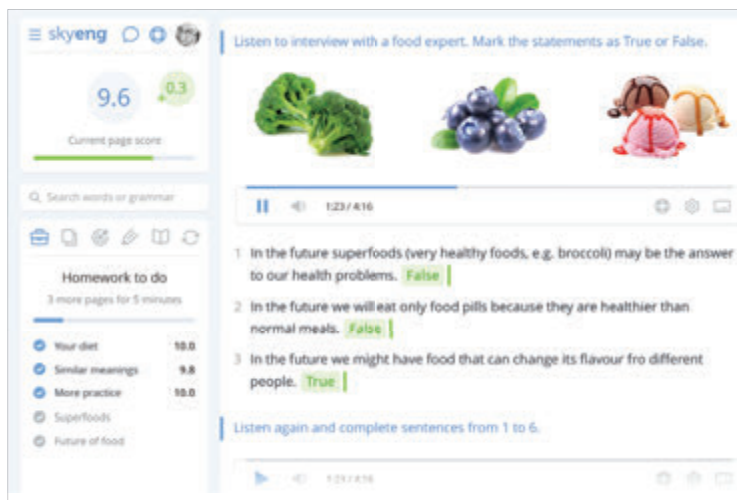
skyeng

9.6
0.3
Current page score

Search words or grammar

Homework to do
3 more pages for 5 minutes

Your diet 10.0
Similar meanings 9.8
More practice 10.0
Superfoods
Future of food

Listen to interview with a food expert. Mark the statements as True or False.

1:23 / 4:16

1 In the future superfoods (very healthy foods, e.g. broccoli) may be the answer to our health problems. False

2 In the future we will eat only food pills because they are healthier than normal meals. False

3 In the future we might have food that can change its flavour fro different people. True

Listen again and complete sentences from 1 to 6.

1:23 / 4:16